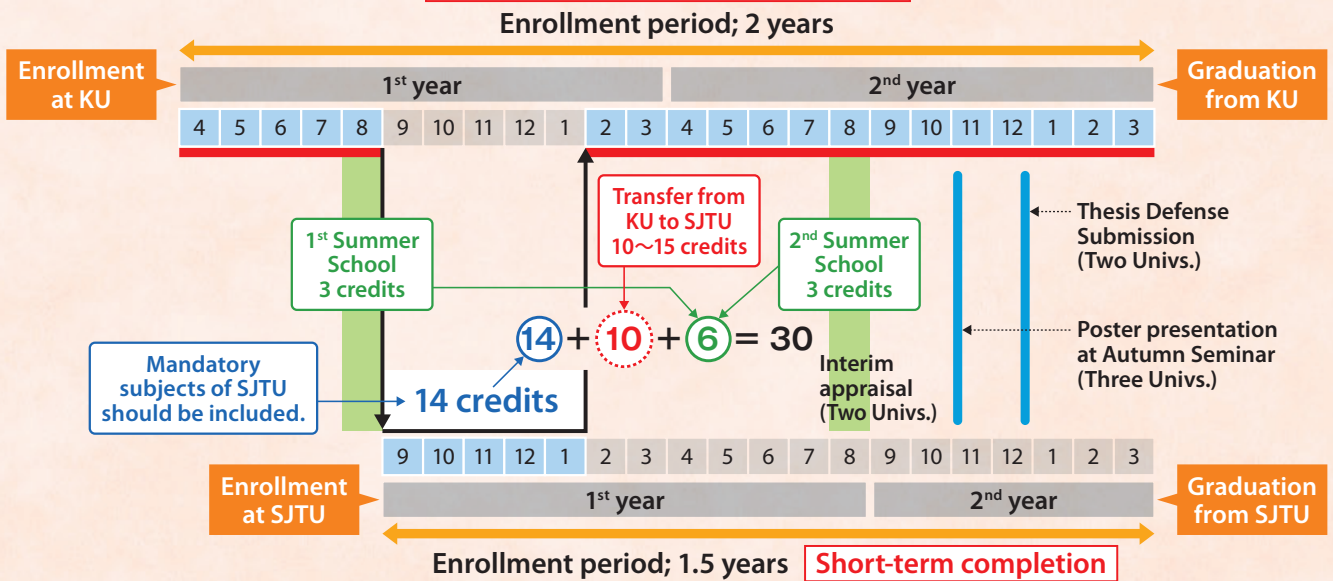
Enrollment period; 2 years

Enrollment at KU

1st year

2nd year

Graduation from KU

| 4 | 5 | 6 | 7 | 8 | 9 | 10 | 11 | 12 | 1 | 2 | 3 | 4 | 5 | 6 | 7 | 8 | 9 | 10 | 11 | 12 | 1 | 2 | 3 |
|---|---|---|---|---|---|---|---|---|---|---|---|---|---|---|---|---|---|---|---|---|---|---|---|

Transfer from KU to SJTU 10〜15 credits

1st Summer School 3 credits

2nd Summer School 3 credits

Thesis Defense Submission (Two Univs.)

$14 + 10 + 6 = 30$

Poster presentation at Autumn Seminar (Three Univs.)

Interim appraisal (Two Univs.)

Mandatory subjects of SJTU should be included.

14 credits

| 9 | 10 | 11 | 12 | 1 | 2 | 3 | 4 | 5 | 6 | 7 | 8 | 9 | 10 | 11 | 12 | 1 | 2 | 3 |
|---|---|---|---|---|---|---|---|---|---|---|---|---|---|---|---|---|---|---|

Enrollment at SJTU

1st year

2nd year

Graduation from SJTU

Enrollment period; 1.5 years Short-term completion